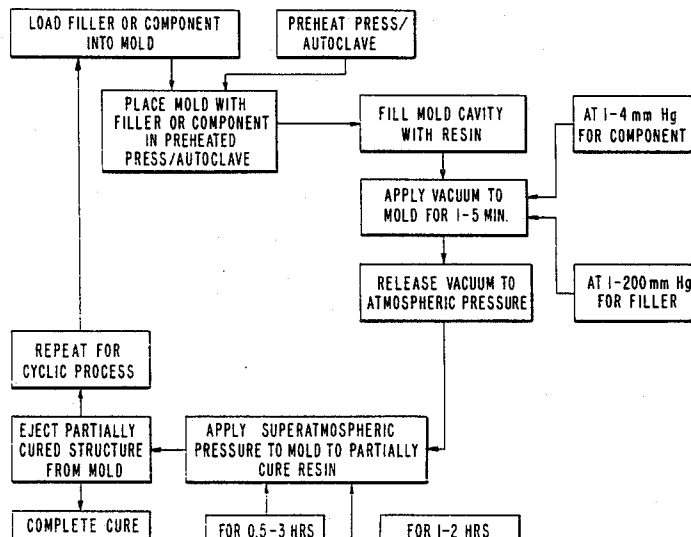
LOAD FILLER OR COMPONENT INTO MOLD

PREHEAT PRESS/ AUTOCLAVE

PLACE MOLD WITH FILLER OR COMPONENT IN PREHEATED PRESS/AUTOCLAVE

FILL MOLD CAVITY WITH RESIN

AT 1-4 mm Hg FOR COMPONENT

APPLY VACUUM TO MOLD FOR 1-5 MIN.

RELEASE VACUUM TO ATMOSPHERIC PRESSURE

AT 1-200 mm Hg FOR FILLER

REPEAT FOR CYCLIC PROCESS

EJECT PARTIALLY CURED STRUCTURE FROM MOLD

APPLY SUPERATMOSPHERIC PRESSURE TO MOLD TO PARTIALLY CURE RESIN

COMPLETE CURE

FOR 0.5-3 HRS

FOR 1-2 HRS